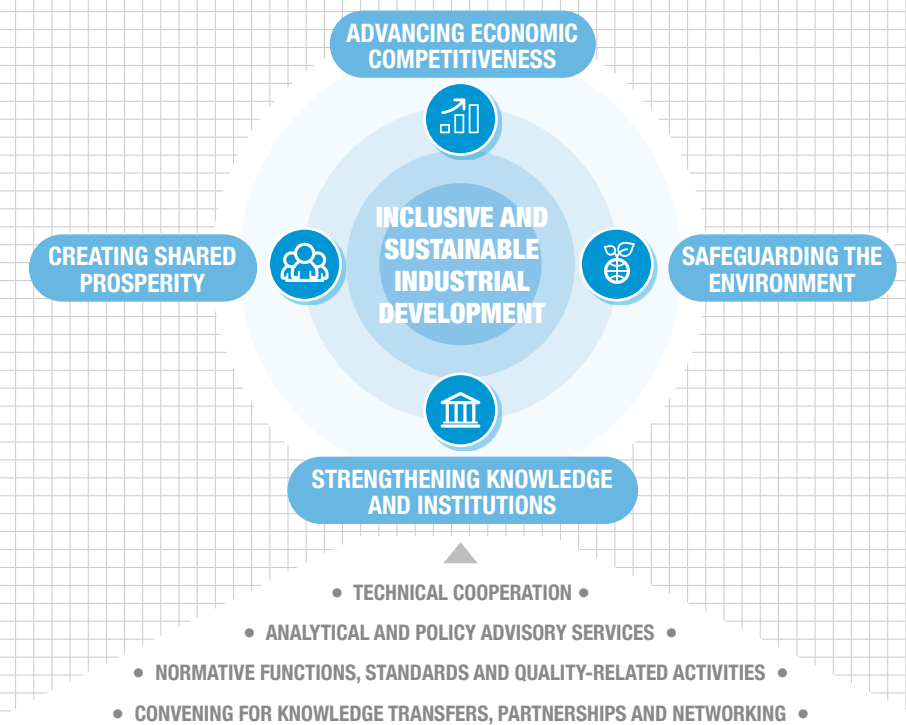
ADVANCING ECONOMIC COMPETITIVENESS

CREATING SHARED PROSPERITY

INCLUSIVE AND SUSTAINABLE INDUSTRIAL DEVELOPMENT

SAFEGUARDING THE ENVIRONMENT

STRENGTHENING KNOWLEDGE AND INSTITUTIONS

• TECHNICAL COOPERATION •

• ANALYTICAL AND POLICY ADVISORY SERVICES •

• NORMATIVE FUNCTIONS, STANDARDS AND QUALITY-RELATED ACTIVITIES •

• CONVENING FOR KNOWLEDGE TRANSFERS, PARTNERSHIPS AND NETWORKING •